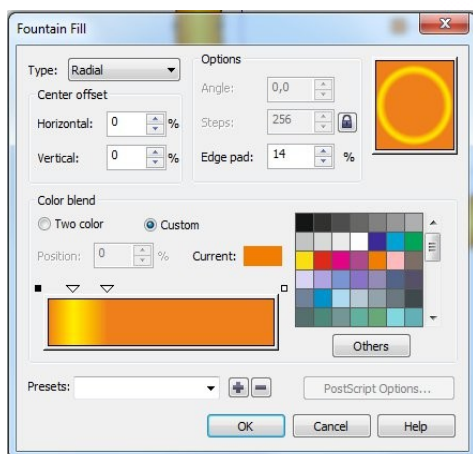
Fountain Fill

Type: Radial

Center offset

Horizontal: 0 %

Vertical: 0 %

Options

Angle: 0,0

Steps: 256

Edge pad: 14 %

Color blend

Two color

Custom

Position: 0 %

Current:

Others

Presets:

PostScript Options...

OK

Cancel

Help